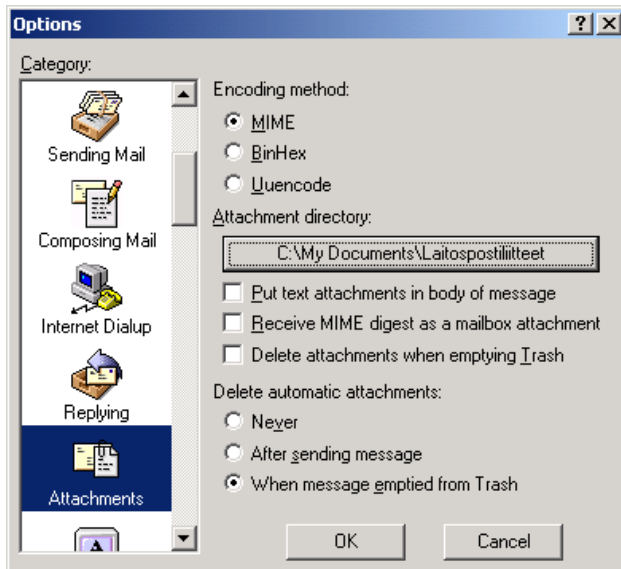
Options

?

Category:

Sending Mail

Composing Mail

Internet Dialup

Replying

Attachments

Encoding method:

MIME

BinHex

Uuencode

Attachment directory:

C:\My Documents\Laitospostiliitteet

Put text attachments in body of message

Receive MIME digest as a mailbox attachment

Delete attachments when emptying Trash

Delete automatic attachments:

Never

After sending message

When message emptied from Trash

OK

Cancel